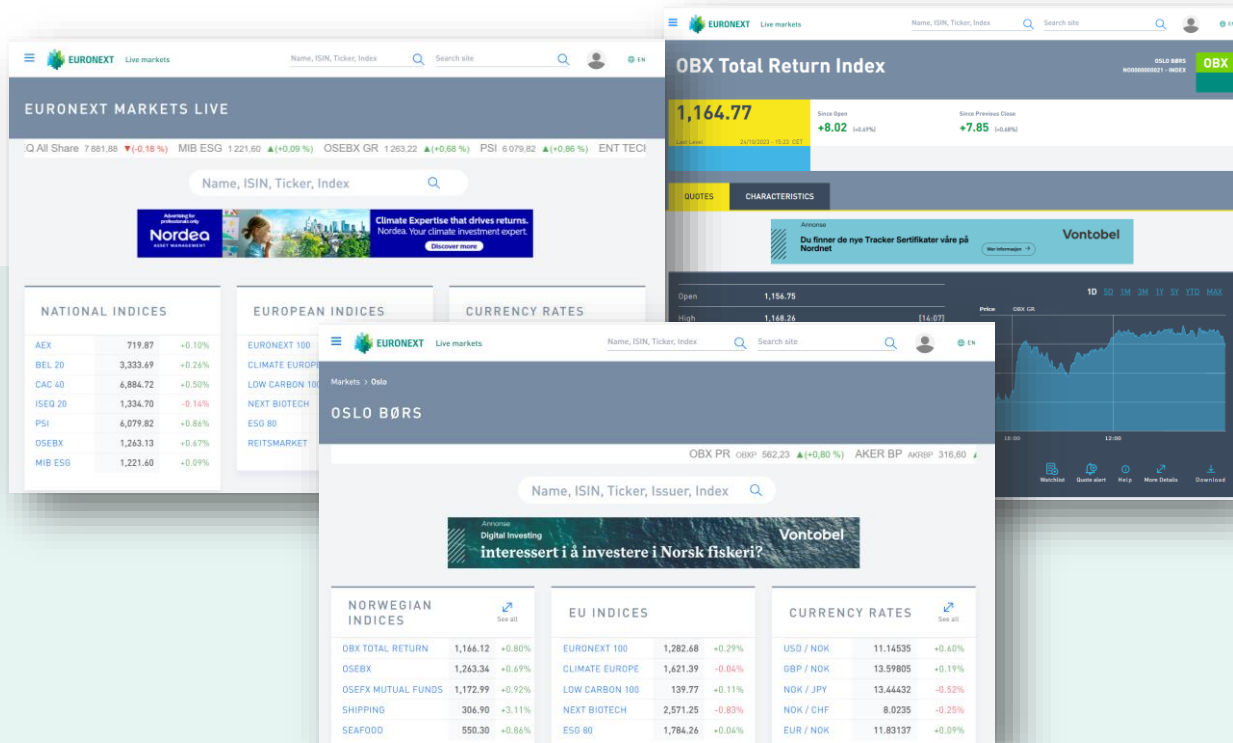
EURONEXT Live markets
Name, ISIN, Ticker, Index
Search site
EN

EURONEXT MARKETS LIVE

Q All Share 7 881,88 ▼(-0,18 %) MIB ESG 1 221,60 ▲(+0,09 %) OSEBX GR 1 263,22 ▲(+0,68 %) PSI 6 079,82 ▲(+0,86 %) ENT TECH

Name, ISIN, Ticker, Index

Advertising for professionals only
Nordea ASSET MANAGEMENT
Climate Expertise that drives returns. Nordea. Your climate investment expert.
Discover more

NATIONAL INDICES

| | | |
|---|---|---|
| AEX | 719.87 | +0.10% |
| BEL 20 | 3,333.69 | +0.26% |
| CAC 40 | 6,884.72 | +0.50% |
| ISEQ 20 | 1,334.70 | -0.14% |
| PSI | 6,079.82 | +0.86% |
| OSEBX | 1,263.13 | +0.67% |
| MIB ESG | 1,221.60 | +0.09% |

EUROPEAN INDICES

EURONEXT 100
CLIMATE EUROPE
LOW CARBON 100
NEXT BIOTECH
ESG 80
REITSMARKET

CURRENCY RATES

EURONEXT Live markets
Name, ISIN, Ticker, Index
Search site
EN

OBX Total Return Index
OSLO BØRS
NO0000000021 - INDEX
OBX

1,164.77
Last Level 24/10/2023 - 15:22 CET
Since Open
+8.02 (+0.69%)
Since Previous Close
+7.85 (+0.68%)

QUOTES
CHARACTERISTICS

Annonse
Du finner de nye Tracker Sertifikater våre på Nordnet
Mer informasjon
Vontobel

Open 1,156.75
High 1,168.26 [14:07]

1D 5D 1M 3M 1Y 5Y YTD MAX
Price OBX GR
10:00 12:00

Watchlist Quote alert Help More Details Download

EURONEXT Live markets
Name, ISIN, Ticker, Index
Search site
EN

Markets > Oslo

OSLO BØRS

OBX PR OBXP 562,23 ▲(+0,80 %) AKER BP AKRBP 316,60

Name, ISIN, Ticker, Issuer, Index

Annonse
Digital Investing
interessert i å investere i Norsk fiskeri?
Vontobel

NORWEGIAN INDICES
See all

| | | |
|---|---|---|
| OBX TOTAL RETURN | 1,166.12 | +0.80% |
| OSEBX | 1,263.34 | +0.69% |
| OSEFX MUTUAL FUNDS | 1,172.99 | +0.92% |
| SHIPPING | 306.90 | +3.11% |
| SEAFOOD | 550.30 | +0.86% |

EU INDICES

| | | |
|---|---|---|
| EURONEXT 100 | 1,282.68 | +0.29% |
| CLIMATE EUROPE | 1,621.39 | -0.04% |
| LOW CARBON 100 | 139.77 | +0.11% |
| NEXT BIOTECH | 2,571.25 | -0.83% |
| ESG 80 | 1,784.26 | +0.04% |

CURRENCY RATES
See all

| | | |
|---|---|---|
| USD / NOK | 11.14535 | +0.60% |
| GBP / NOK | 13.59805 | +0.19% |
| NOK / JPY | 13.44432 | -0.52% |
| NOK / CHF | 8.0235 | -0.25% |
| EUR / NOK | 11.83137 | +0.09% |